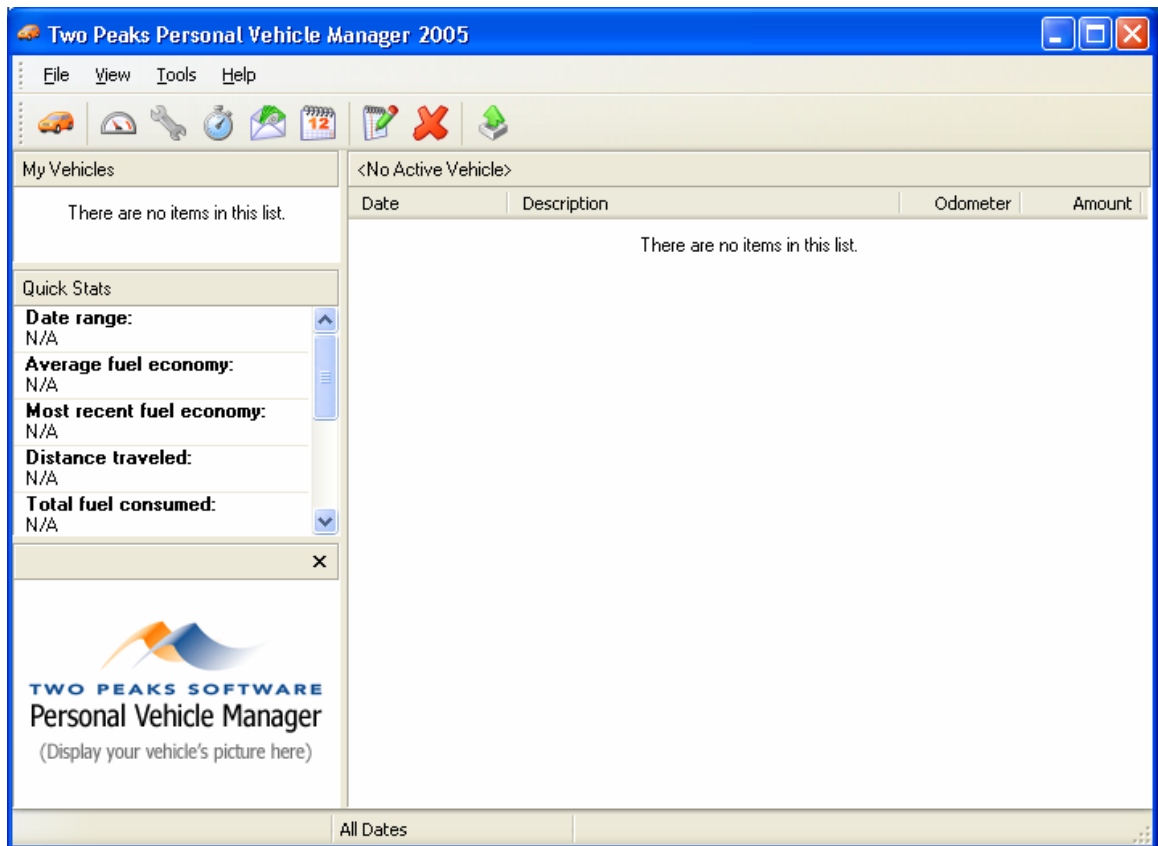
Two Peaks Personal Vehicle Manager 2005

File View Tools Help

My Vehicles

There are no items in this list.

Quick Stats

Date range:
N/A

Average fuel economy:
N/A

Most recent fuel economy:
N/A

Distance traveled:
N/A

Total fuel consumed:
N/A

×

TWO PEAKS SOFTWARE
Personal Vehicle Manager
(Display your vehicle's picture here)

<No Active Vehicle>

| Date | Description | Odometer | Amount |
|---|---|---|---|

There are no items in this list.

All Dates